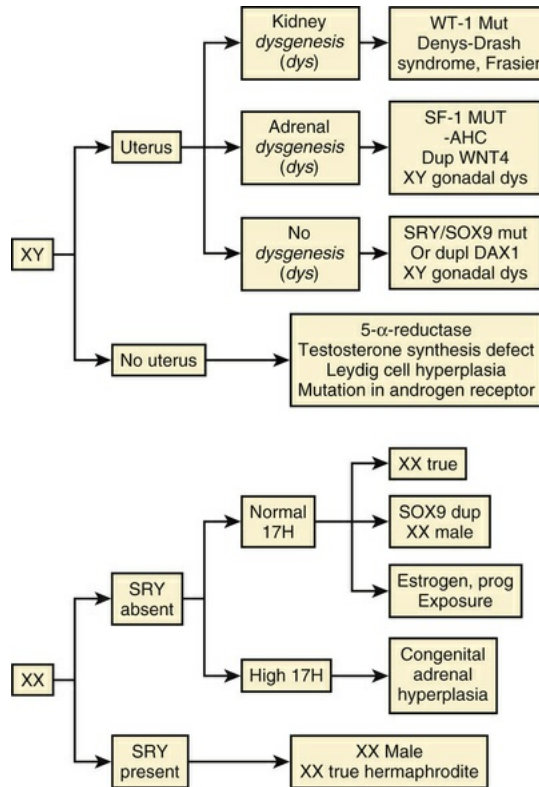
XY

Uterus

Kidney *dysgenesis* (*dys*)

WT-1 Mut Denys-Drash syndrome, Frasier

Adrenal *dysgenesis* (*dys*)

SF-1 MUT -AHC Dup WNT4 XY gonadal dys

No *dysgenesis* (*dys*)

SRY/SOX9 mut Or dupl DAX1 XY gonadal dys

No uterus

5-$\alpha$-reductase Testosterone synthesis defect Leydig cell hyperplasia Mutation in androgen receptor

XX

SRY absent

Normal 17H

XX true

SOX9 dup XX male

Estrogen, prog Exposure

High 17H

Congenital adrenal hyperplasia

SRY present

XX Male XX true hermaphrodite